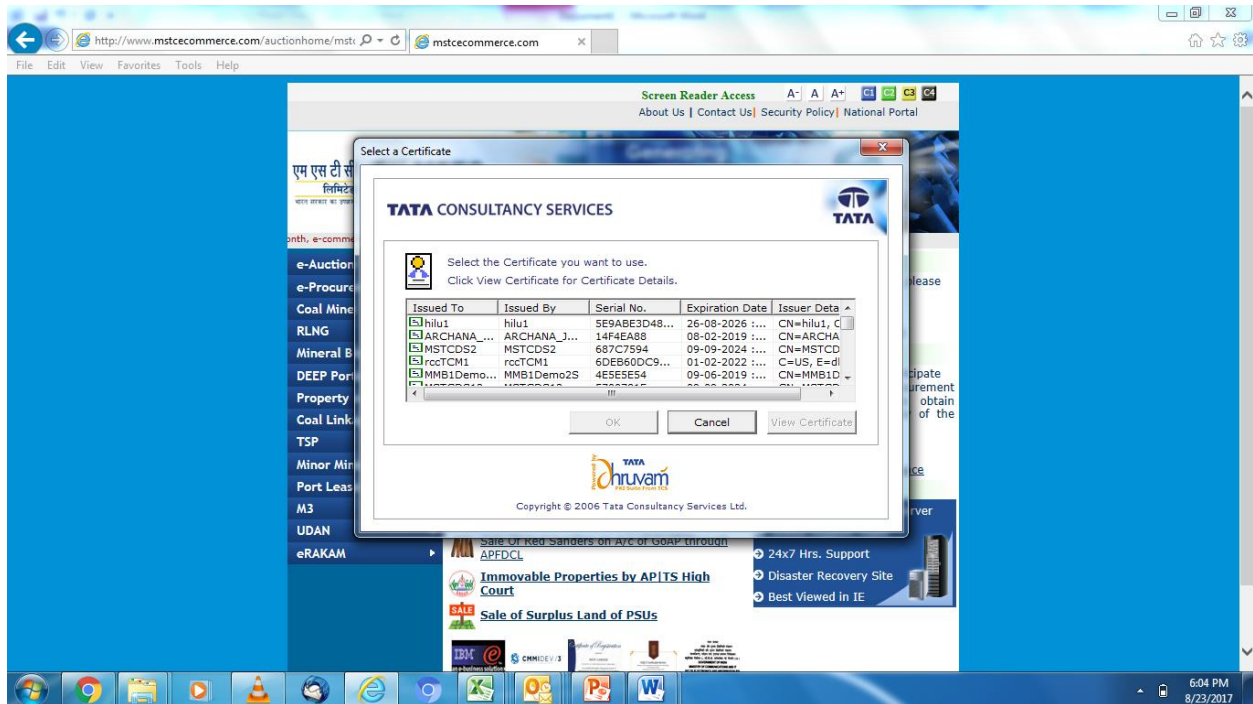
http://www.mstcecommerce.com/auctionhome/mstc
mstcecommerce.com

File Edit View Favorites Tools Help

Screen Reader Access A- A A+ C1 C2 C3 C4
About Us | Contact Us | Security Policy | National Portal

एम एस टी सी
लिमिटेड

onth, e-comme

e-Auction
e-Procure
Coal Mine
RLNG
Mineral B
DEEP Por
Property
Coal Link
TSP
Minor Mi
Port Leas
M3
UDAN
eRAKAM

Select a Certificate

TATA CONSULTANCY SERVICES
TATA

Select the Certificate you want to use.
Click View Certificate for Certificate Details.

| Issued To | Issued By | Serial No. | Expiration Date | Issuer Deta |
|---|---|---|---|---|
| hilu1 | hilu1 | 5E9ABE3D48... | 26-08-2026 :... | CN=hilu1, C |
| ARCHANA_... | ARCHANA_J... | 14F4EA88 | 08-02-2019 :... | CN=ARCHA |
| MSTCDS2 | MSTCDS2 | 687C7594 | 09-09-2024 :... | CN=MSTCD |
| rccTCM1 | rccTCM1 | 6DEB60DC9... | 01-02-2022 :... | C=US, E=d |
| MMB1Demo... | MMB1Demo2S | 4E5E5E54 | 09-06-2019 :... | CN=MMB1D |

OK Cancel View Certificate

TATA
Dhruvam

Copyright © 2006 Tata Consultancy Services Ltd.

lease
cipate
urement
obtain
of the
ce
rver

Sale Of Red Sanders on A/c of GoAP through APFDCL
Immovable Properties by AP|TS High Court
Sale of Surplus Land of PSUs

24x7 Hrs. Support
Disaster Recovery Site
Best Viewed in IE

6:04 PM
8/23/2017